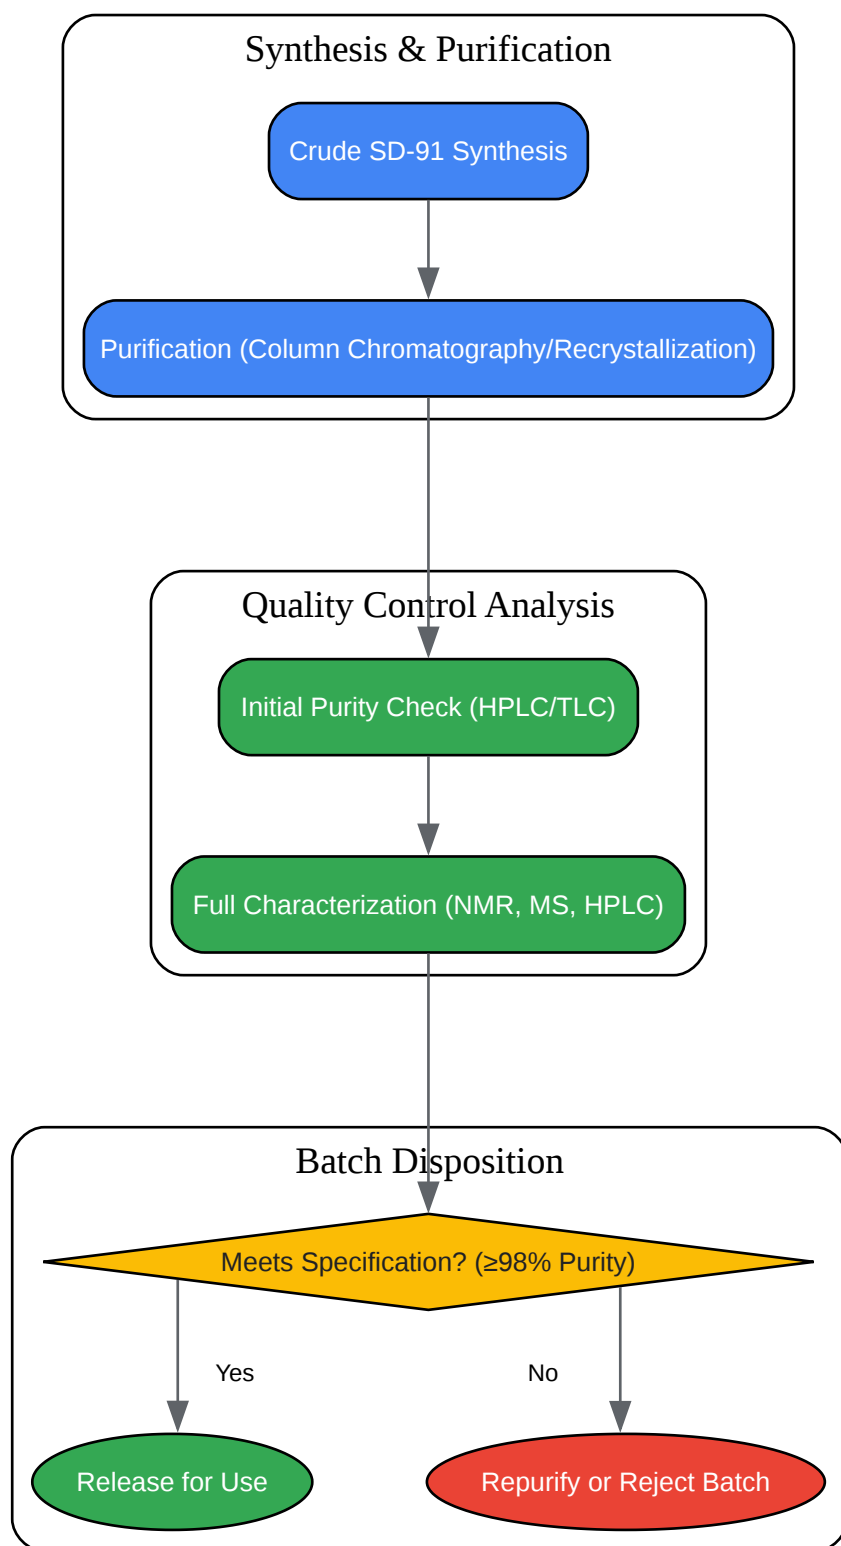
Synthesis & Purification

Crude SD-91 Synthesis

Purification (Column Chromatography/Recrystallization)

Quality Control Analysis

Initial Purity Check (HPLC/TLC)

Full Characterization (NMR, MS, HPLC)

Batch Disposition

Meets Specification? (≥98% Purity)

Yes

No

Release for Use

Repurify or Reject Batch